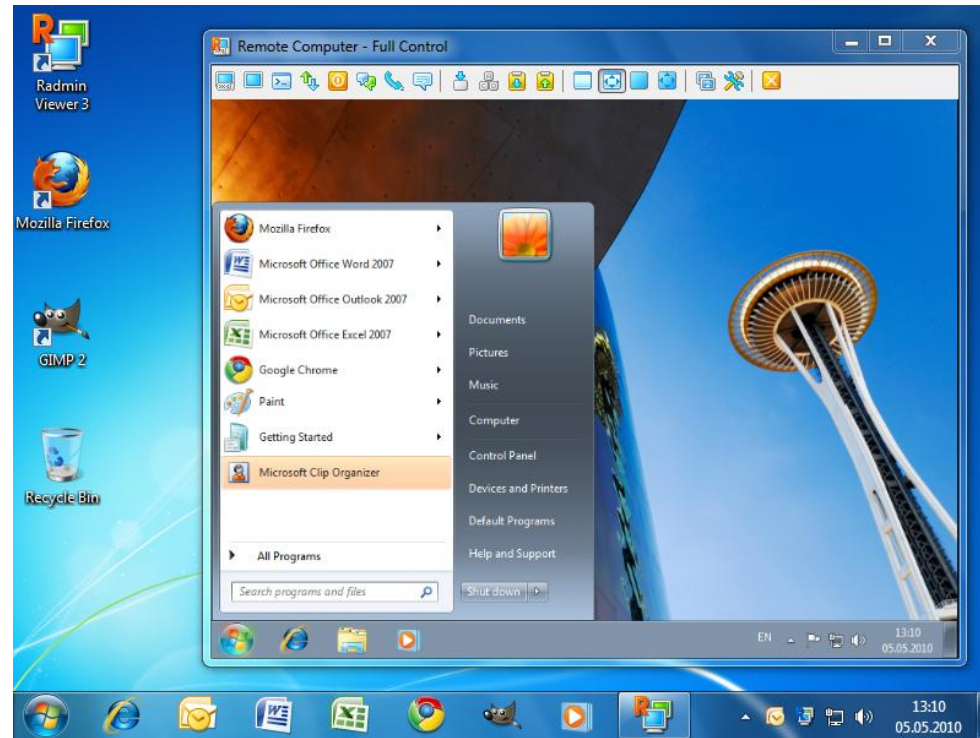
Radmin Viewer 3

Mozilla Firefox

GIMP 2

Recycle Bin

Remote Computer - Full Control

Mozilla Firefox
Microsoft Office Word 2007
Microsoft Office Outlook 2007
Microsoft Office Excel 2007
Google Chrome
Paint
Getting Started
Microsoft Clip Organizer

All Programs

Search programs and files

Documents
Pictures
Music
Computer
Control Panel
Devices and Printers
Default Programs
Help and Support

Shut down

EN

13:10
05.05.2010

13:10
05.05.2010